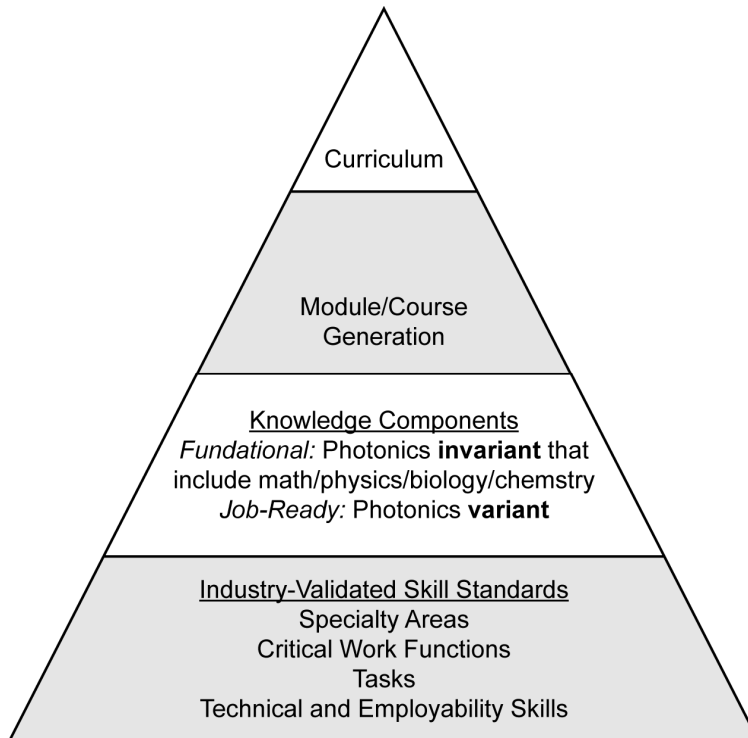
Curriculum

Module/Course Generation

Knowledge Components
Fundational: Photonics invariant that include math/physics/biology/chemstry
Job-Ready: Photonics variant

Industry-Validated Skill Standards
Specialty Areas
Critical Work Functions
Tasks
Technical and Employability Skills